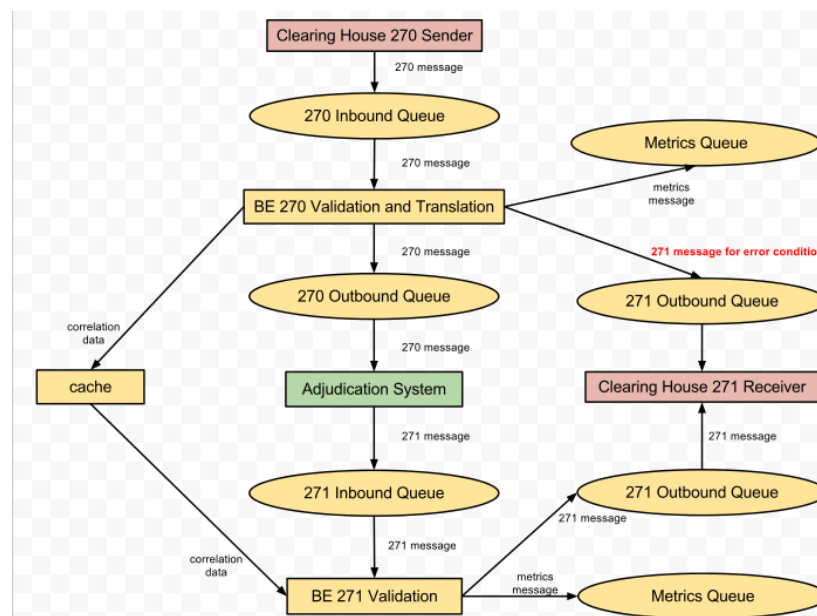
Clearing House 270 Sender

270 message

270 Inbound Queue

270 message

Metrics Queue

metrics message

BE 270 Validation and Translation

271 message for error conditio

270 message

270 Outbound Queue

271 Outbound Queue

correlation data

270 message

cache

Adjudication System

Clearing House 271 Receiver

271 message

271 message

271 Inbound Queue

271 Outbound Queue

271 message

271 message

correlation data

metrics message

BE 271 Validation

Metrics Queue